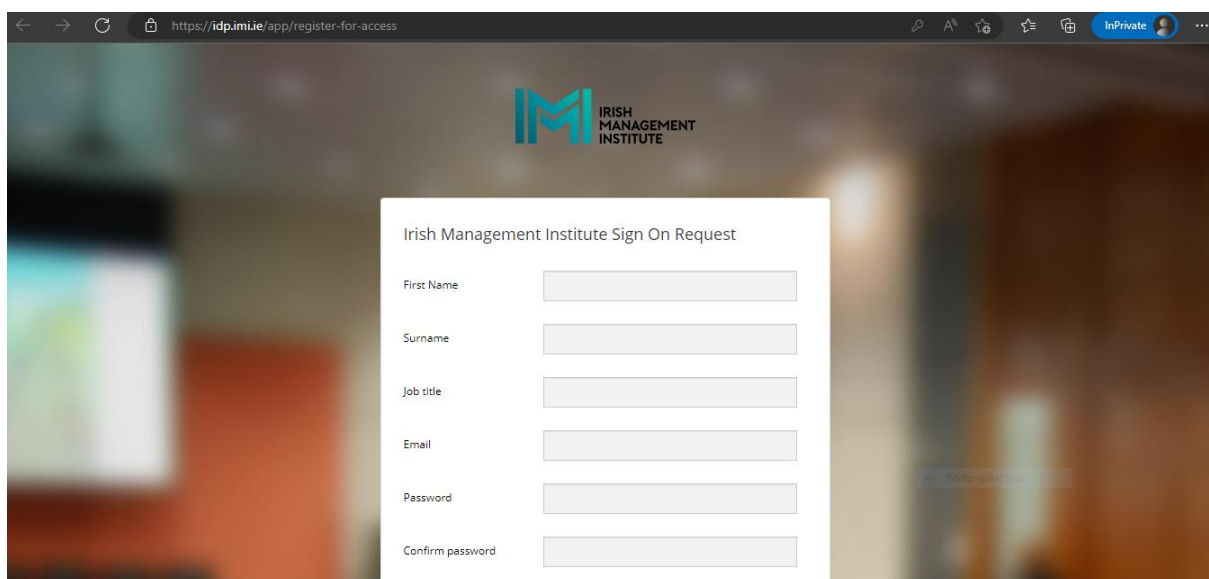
https://idp.imi.ie/app/register-for-access

InPrivate

IRISH MANAGEMENT INSTITUTE

Irish Management Institute Sign On Request

First Name

Surname

Job title

Email

Password

Rectangular Snip

Confirm password